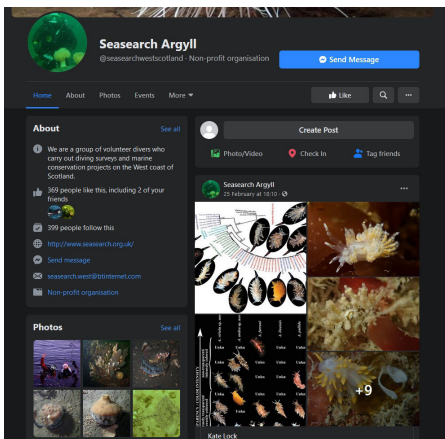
Seasearch Argyll
@seasearchwestscotland · Non-profit organisation
Send Message

Home About Photos Events More ▾
Like

About
See all
We are a group of volunteer divers who carry out diving surveys and marine conservation projects on the West coast of Scotland.
369 people like this, including 2 of your friends
399 people follow this
http://www.seasearch.org.uk/
Send message
seasearch.west@btinternet.com
Non-profit organisation

Photos
See all

Create Post
Photo/Video
Check in
Tag friends

Seasearch Argyll
25 February at 18:10 ·
...
+9
Kate Lock